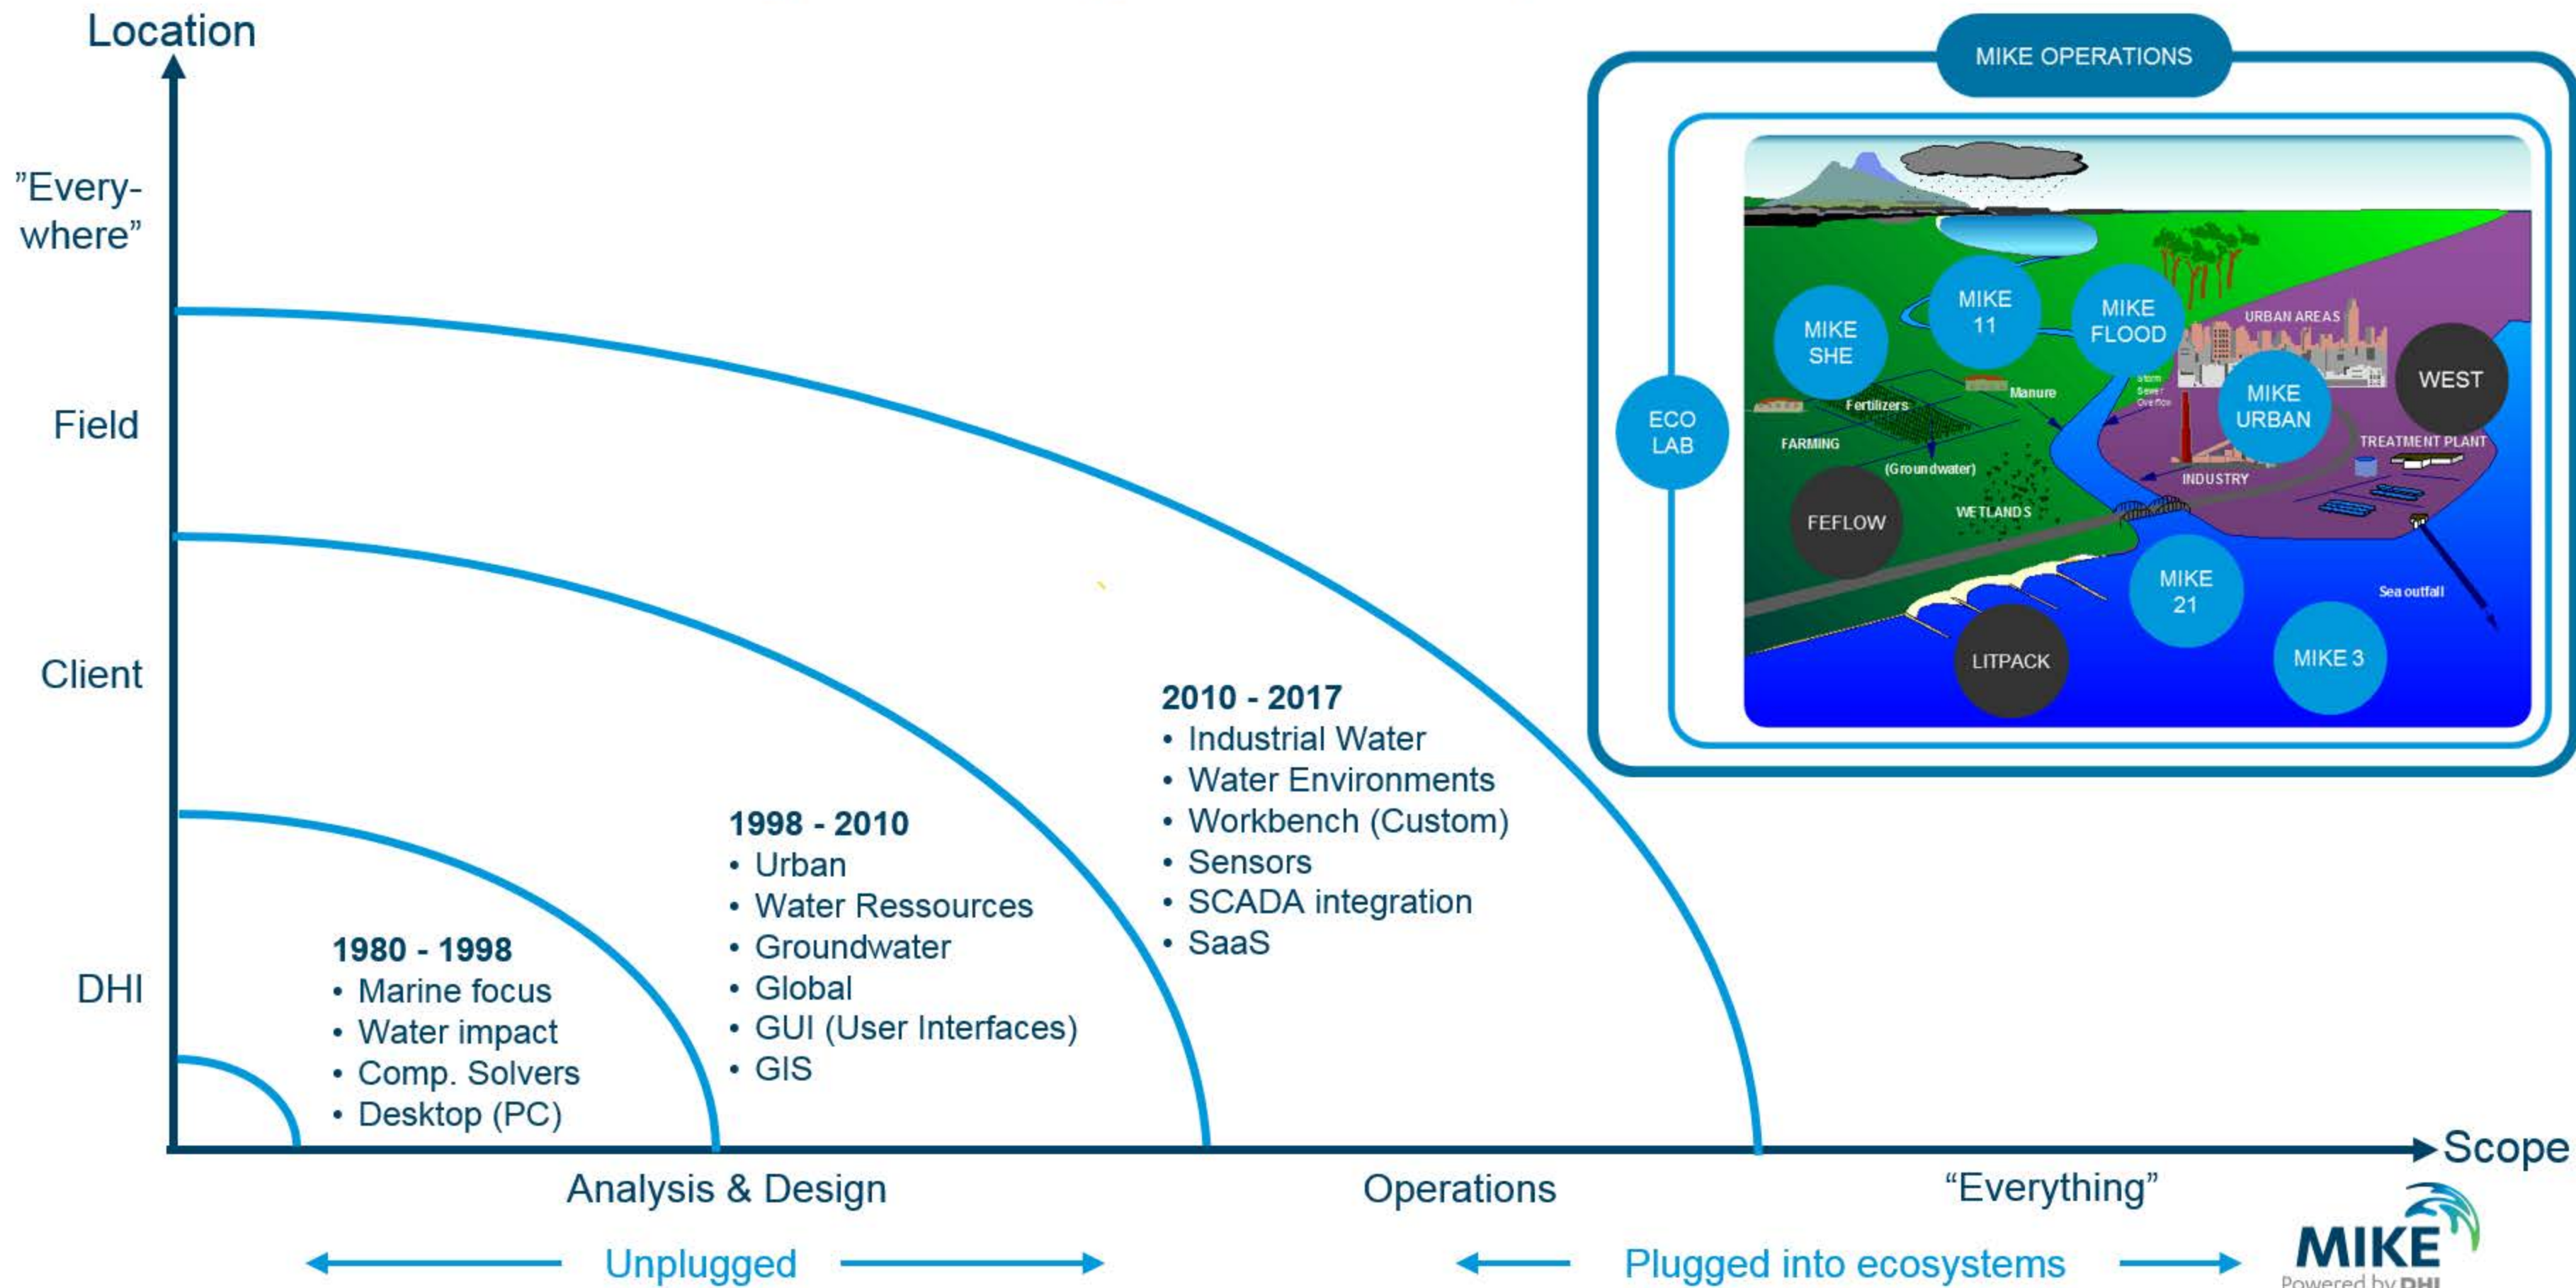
Location

"Every-where"

Field

Client

DHI

1980 - 1998
• Marine focus
• Water impact
• Comp. Solvers
• Desktop (PC)

1998 - 2010
• Urban
• Water Ressources
• Groundwater
• Global
• GUI (User Interfaces)
• GIS

2010 - 2017
• Industrial Water
• Water Environments
• Workbench (Custom)
• Sensors
• SCADA integration
• SaaS

MIKE OPERATIONS

ECO LAB

MIKE SHE

MIKE 11

MIKE FLOOD

URBAN AREAS

MIKE URBAN

WEST

Fertilizers

Manure

Storm Sewer Overflow

FARMING

(Groundwater)

INDUSTRY

TREATMENT PLANT

FEFLOW

WETLANDS

MIKE 21

Sea outfall

LITPACK

MIKE 3

Scope

Analysis & Design

Operations

"Everything"

Unplugged

Plugged into ecosystems

MIKE
Powered by DHI